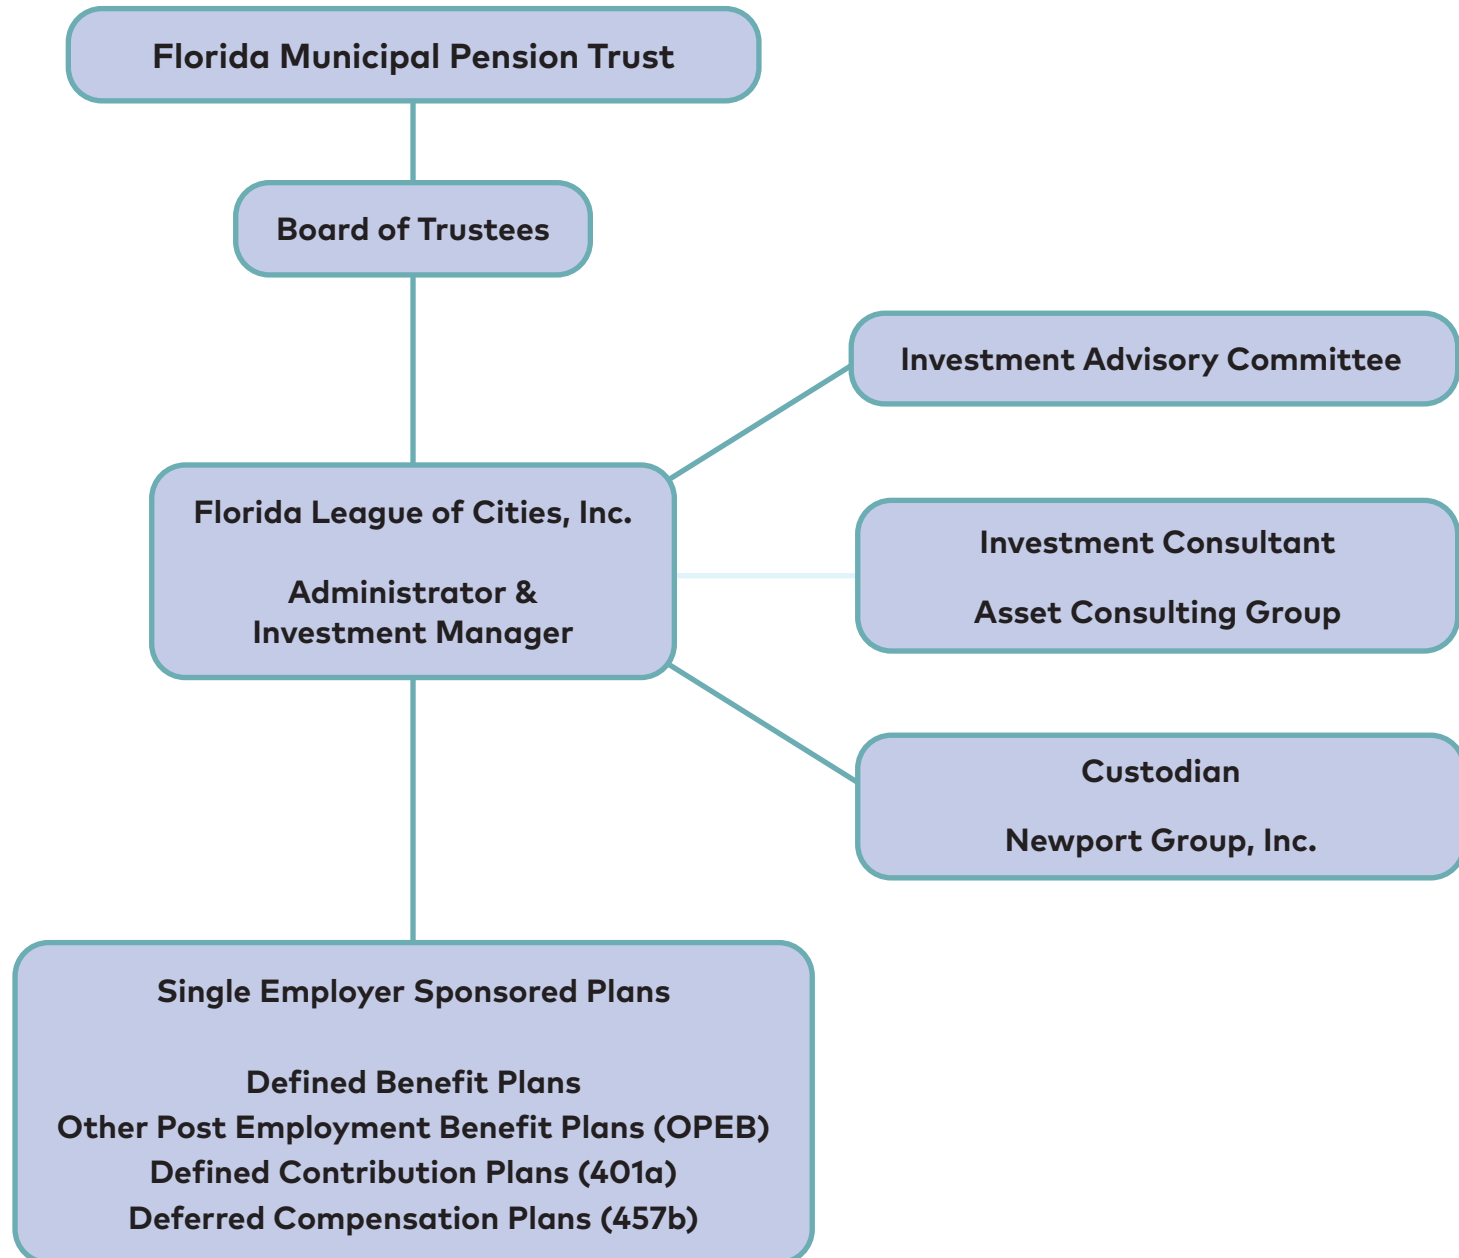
Florida Municipal Pension Trust

Board of Trustees

Investment Advisory Committee

Florida League of Cities, Inc.

Administrator & Investment Manager

Investment Consultant

Asset Consulting Group

Custodian

Newport Group, Inc.

Single Employer Sponsored Plans

Defined Benefit Plans
Other Post Employment Benefit Plans (OPEB)
Defined Contribution Plans (401a)
Deferred Compensation Plans (457b)